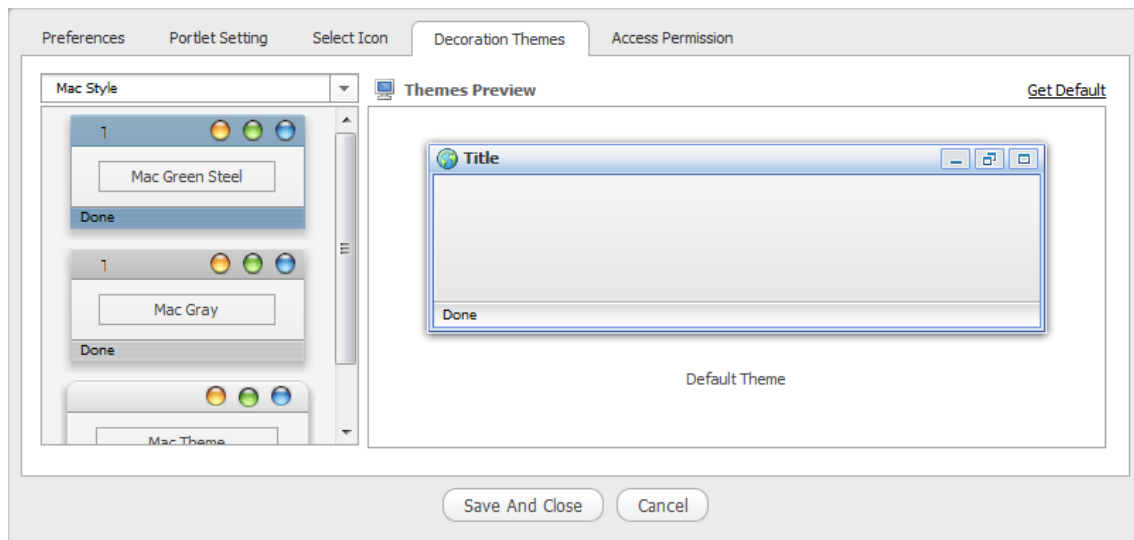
Preferences
Portlet Setting
Select Icon
Decoration Themes
Access Permission

Mac Style

1
Mac Green Steel
Done

1
Mac Gray
Done

Mac Theme

Themes Preview
Get Default

Title
Done

Default Theme

Save And Close
Cancel